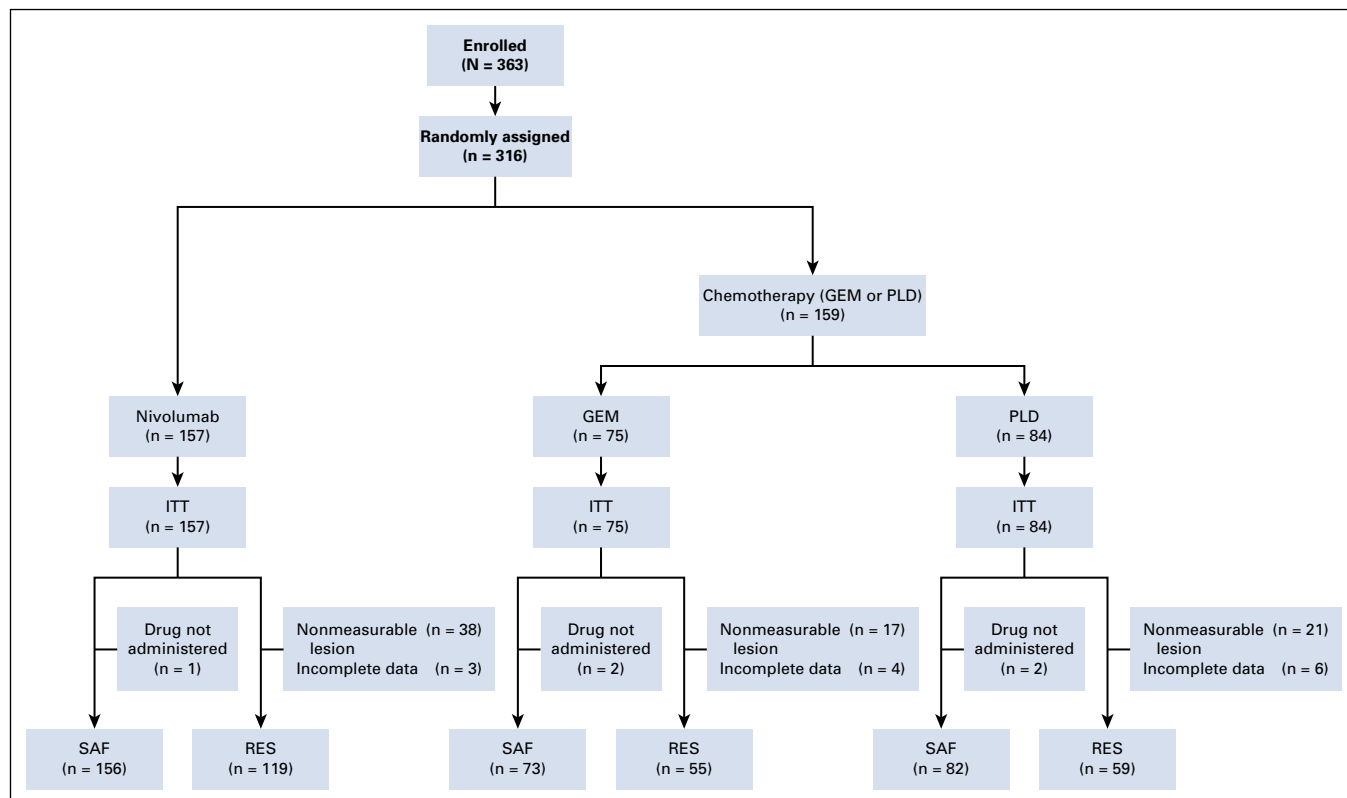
Enrolled
(N = 363)

Randomly assigned
(n = 316)

Chemotherapy (GEM or PLD)
(n = 159)

Nivolumab
(n = 157)

GEM
(n = 75)

PLD
(n = 84)

ITT
(n = 157)

ITT
(n = 75)

ITT
(n = 84)

Drug not administered
(n = 1)

Nonmeasurable lesion (n = 38)
Incomplete data (n = 3)

Drug not administered
(n = 2)

Nonmeasurable lesion (n = 17)
Incomplete data (n = 4)

Drug not administered
(n = 2)

Nonmeasurable lesion (n = 21)
Incomplete data (n = 6)

SAF
(n = 156)

RES
(n = 119)

SAF
(n = 73)

RES
(n = 55)

SAF
(n = 82)

RES
(n = 59)